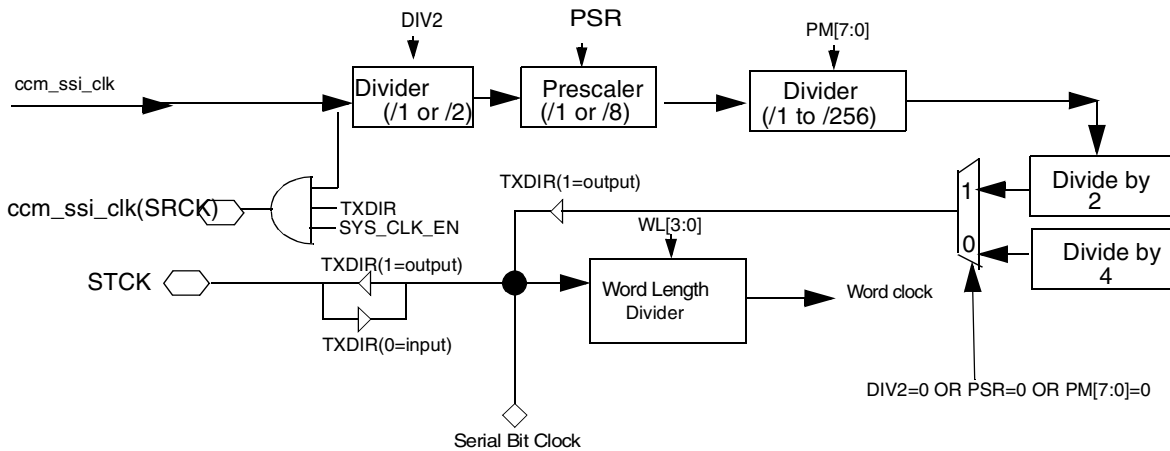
DIV2

PSR

PM[7:0]

ccm_ssi_clk

Divider (/1 or /2)

Prescaler (/1 or /8)

Divider (/1 to /256)

ccm_ssi_clk(SRCK)

TXDIR

SYS_CLK_EN

TXDIR(1=output)

1

0

Divide by 2

Divide by 4

WL[3:0]

STCK

TXDIR(1=output)

Word Length Divider

Word clock

TXDIR(0=input)

DIV2=0 OR PSR=0 OR PM[7:0]=0

Serial Bit Clock